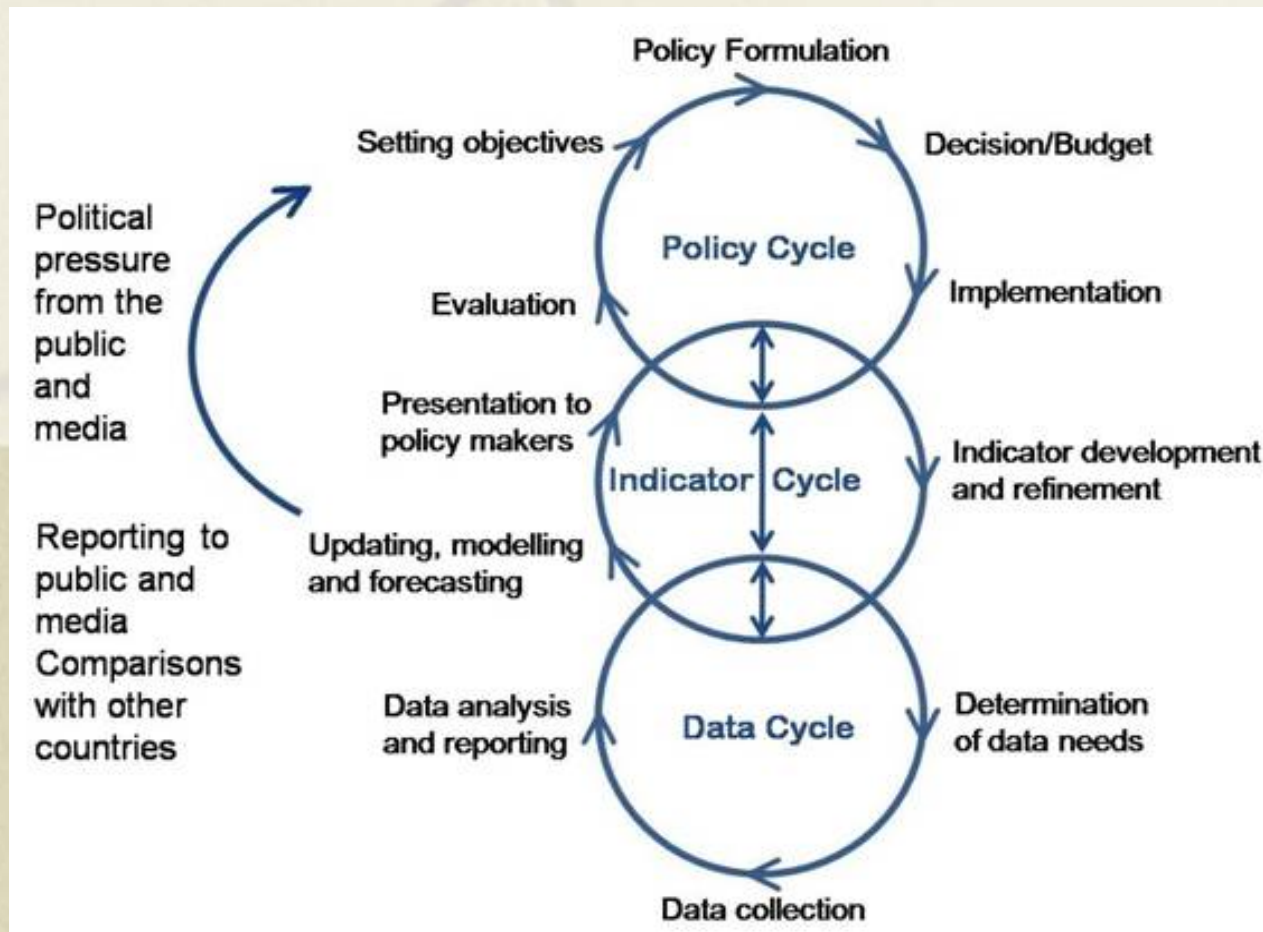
Policy Formulation

Setting objectives

Decision/Budget

Political pressure from the public and media

Policy Cycle

Evaluation

Implementation

Presentation to policy makers

Indicator Cycle

Indicator development and refinement

Reporting to public and media Comparisons with other countries

Updating, modelling and forecasting

Data analysis and reporting

Data Cycle

Determination of data needs

Data collection